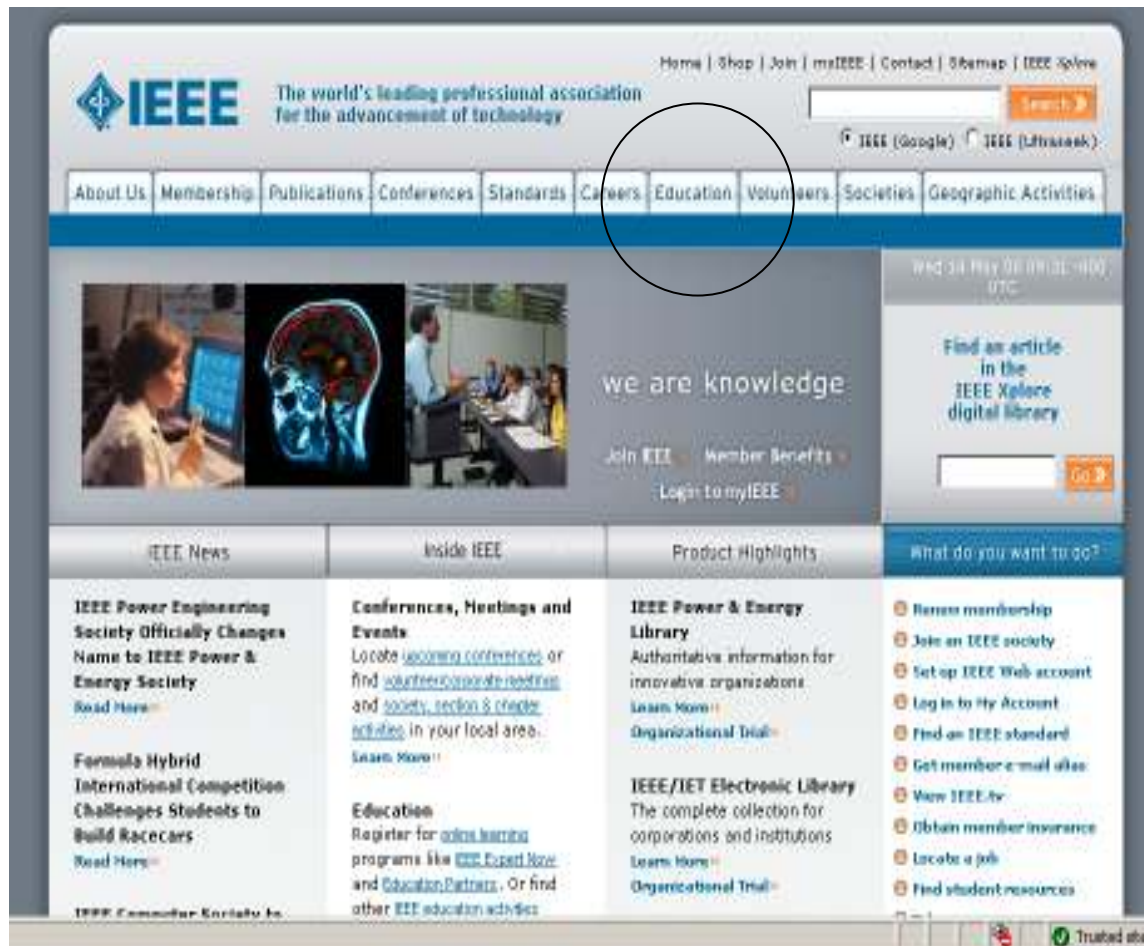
IEEE

The world's leading professional association for the advancement of technology

Home | Shop | Join | myIEEE | Contact | Sitemap | IEEE Xplore

Search

IEEE (Google) IEEE (Ultraseek)

About Us | Membership | Publications | Conferences | Standards | Careers | Education | Volunteers | Societies | Geographic Activities

Wed 14 May 08 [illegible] UTC

Find an article in the IEEE Xplore digital library

Go

we are knowledge

Join IEEE Member Benefits

Login to myIEEE

IEEE News

IEEE Power Engineering Society Officially Changes Name to IEEE Power & Energy Society
Read More

Formula Hybrid International Competition Challenges Students to Build Racecars
Read More

IEEE Computer Society to

Inside IEEE

Conferences, Meetings and Events
Locate upcoming conferences or find volunteer/corporate meetings and society, section & chapter activities in your local area.
Learn More

Education
Register for online learning programs like IEEE Expert Now and Education Partners. Or find other IEEE education activities

Product Highlights

IEEE Power & Energy Library
Authoritative information for innovative organizations
Learn More
Organizational Trial

IEEE/IET Electronic Library
The complete collection for corporations and institutions
Learn More
Organizational Trial

What do you want to do?

Renew membership
Join an IEEE society
Set up IEEE Web account
Log in to My Account
Find an IEEE standard
Get member e-mail alias
View IEEE.tv
Obtain member insurance
Locate a job
Find student resources

Trusted sit